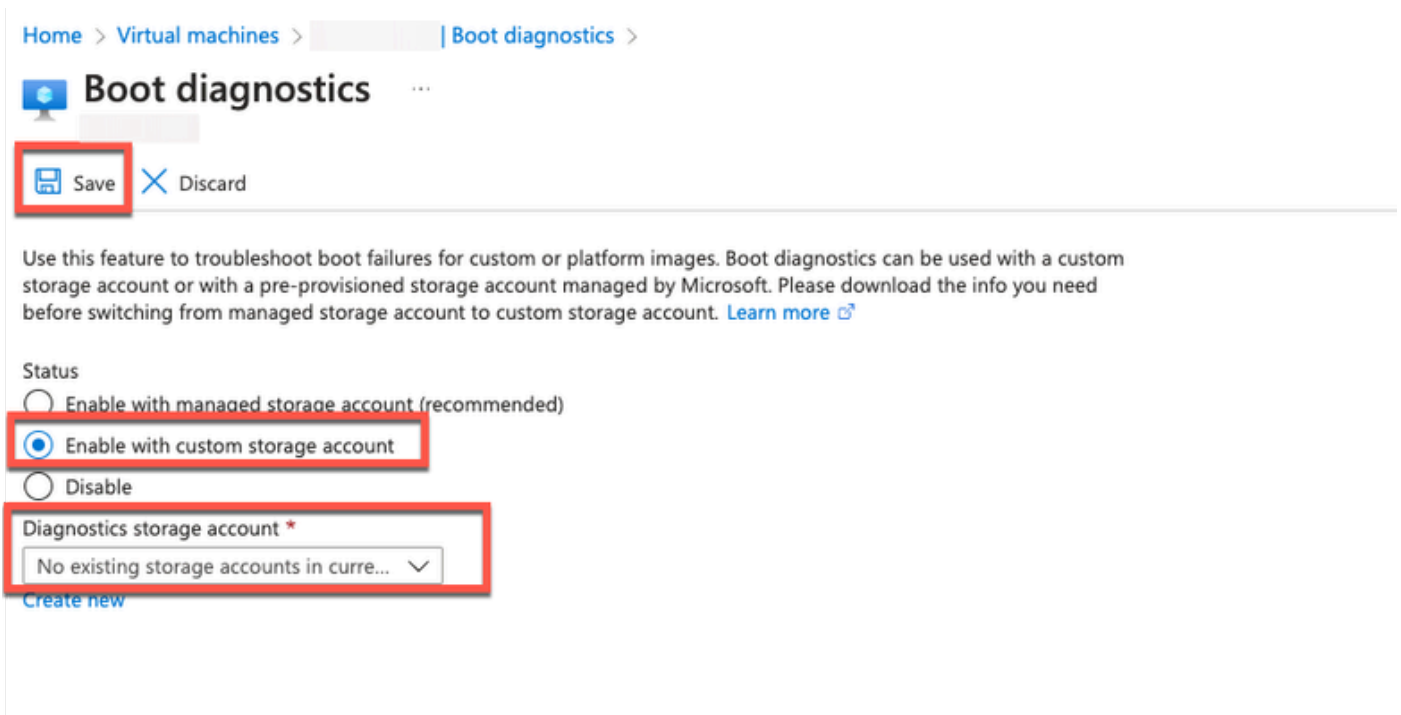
Home > Virtual machines > | Boot diagnostics >

Boot diagnostics ...

Save Discard

Use this feature to troubleshoot boot failures for custom or platform images. Boot diagnostics can be used with a custom storage account or with a pre-provisioned storage account managed by Microsoft. Please download the info you need before switching from managed storage account to custom storage account. Learn more

Status
Enable with managed storage account (recommended)
Enable with custom storage account
Disable

Diagnostics storage account *
No existing storage accounts in curre...
Create new